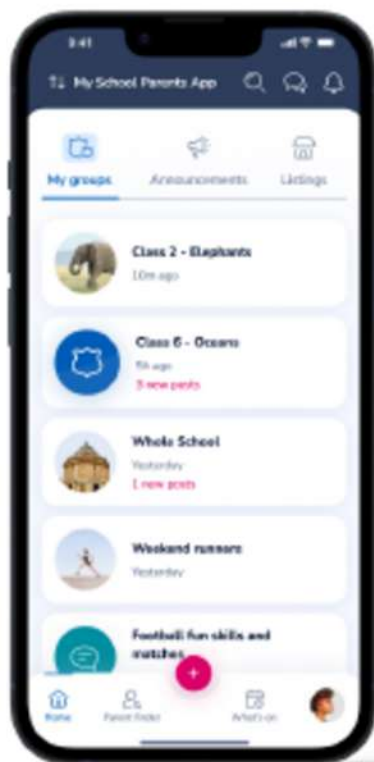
3:41

My School Parents App

My groups
Announcements
Listings

Class 2 - Elephants
10m ago

Class 6 - Oceans
5h ago
3 new posts

Whole School
Yesterday
1 new posts

Weekend runners
Yesterday

Football fun skills and matches

Home
Parent finder
What's on